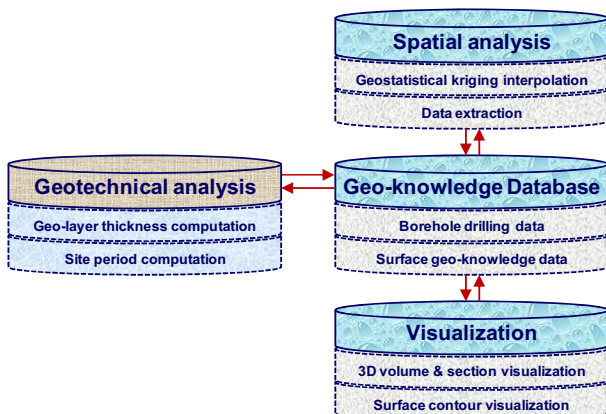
Spatial analysis
Geostatistical kriging interpolation
Data extraction

Geotechnical analysis
Geo-layer thickness computation
Site period computation

Geo-knowledge Database
Borehole drilling data
Surface geo-knowledge data

Visualization
3D volume & section visualization
Surface contour visualization